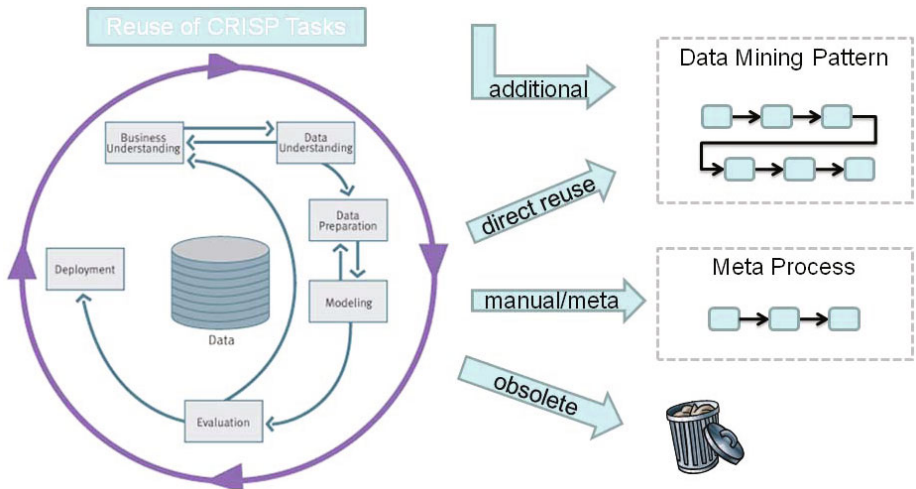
Reuse of CRISP Tasks

Business Understanding

Data Understanding

Data Preparation

Modeling

Evaluation

Deployment

Data

additional

direct reuse

manual/meta

obsolete

Data Mining Pattern

Meta Process